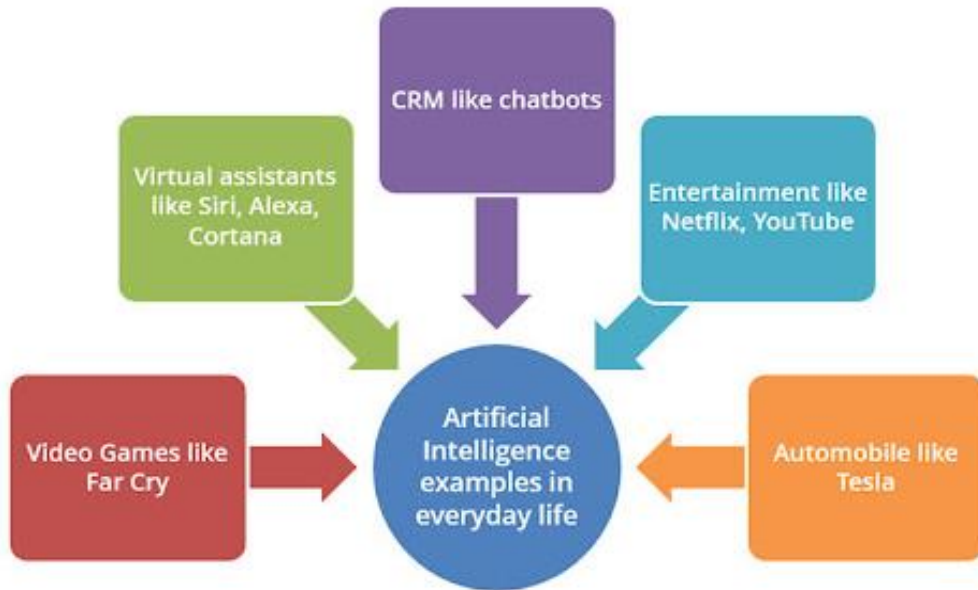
CRM like chatbots

Virtual assistants like Siri, Alexa, Cortana

Entertainment like Netflix, YouTube

Video Games like Far Cry

Artificial Intelligence examples in everyday life

Automobile like Tesla